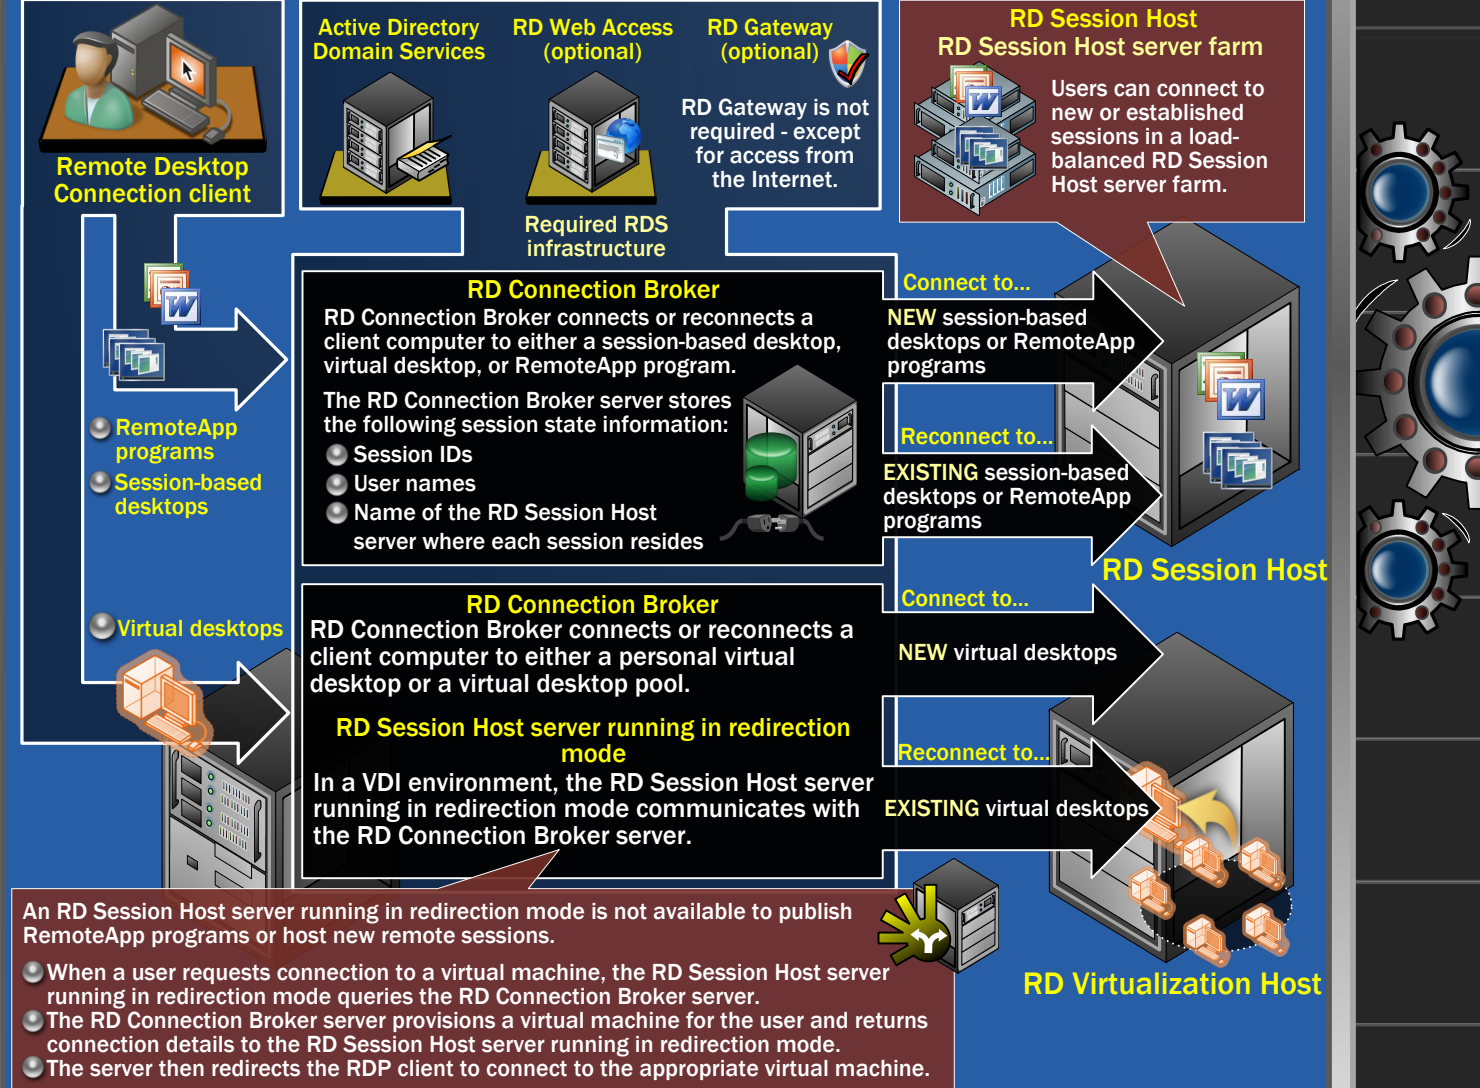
Remote Desktop Connection client

Active Directory Domain Services

RD Web Access (optional)

RD Gateway (optional)

RD Gateway is not required - except for access from the Internet.

Required RDS infrastructure

RD Session Host
RD Session Host server farm

Users can connect to new or established sessions in a load-balanced RD Session Host server farm.

RemoteApp programs

Session-based desktops

Virtual desktops

RD Connection Broker
RD Connection Broker connects or reconnects a client computer to either a session-based desktop, virtual desktop, or RemoteApp program.

The RD Connection Broker server stores the following session state information:
Session IDs
User names
Name of the RD Session Host server where each session resides

Connect to...
NEW session-based desktops or RemoteApp programs

Reconnect to...
EXISTING session-based desktops or RemoteApp programs

RD Session Host

RD Connection Broker
RD Connection Broker connects or reconnects a client computer to either a personal virtual desktop or a virtual desktop pool.

RD Session Host server running in redirection mode
In a VDI environment, the RD Session Host server running in redirection mode communicates with the RD Connection Broker server.

Connect to...
NEW virtual desktops

Reconnect to...
EXISTING virtual desktops

An RD Session Host server running in redirection mode is not available to publish RemoteApp programs or host new remote sessions.
When a user requests connection to a virtual machine, the RD Session Host server running in redirection mode queries the RD Connection Broker server.
The RD Connection Broker server provisions a virtual machine for the user and returns connection details to the RD Session Host server running in redirection mode.
The server then redirects the RDP client to connect to the appropriate virtual machine.

RD Virtualization Host